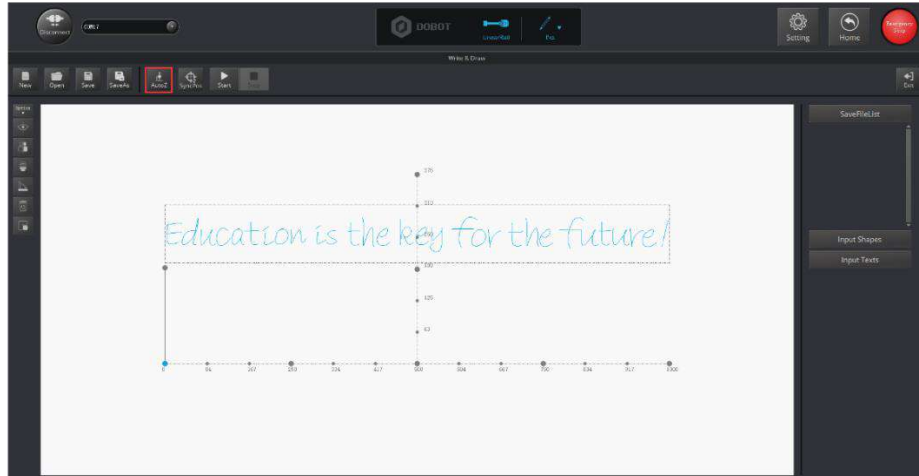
Disconnect COM7

DOBOT LinearRail Pen

Setting Home Emergency Stop

Write & Draw

New Open Save SaveAs AutoZ SyncAxis Start Stop

Exit

Special

SaveFileList

Education is the key for the future!

Input Shapes

Input Texts

375
312
250
188
125
63
0
84
167
250
334
417
500
584
667
750
834
917
1000